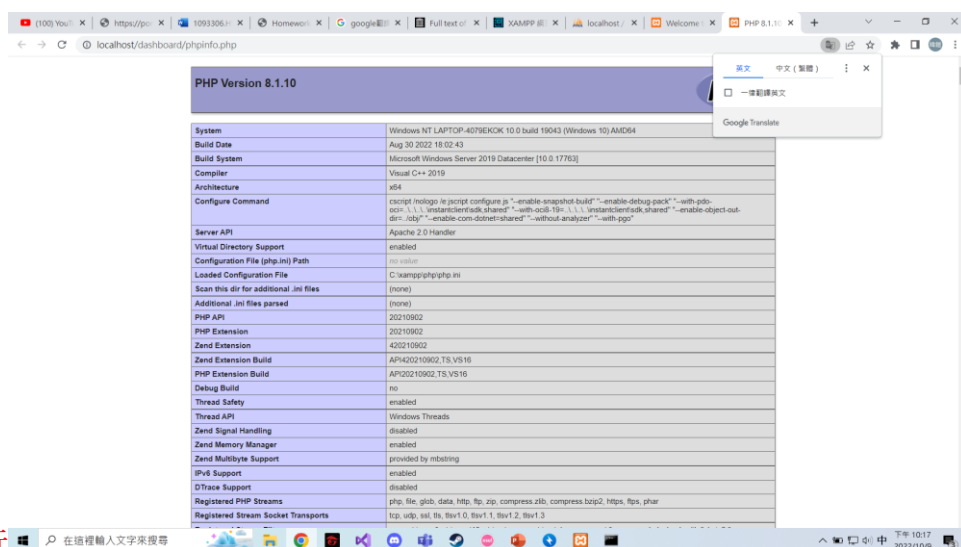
(100) YouT × | https://pc × | 1093306.h × | Homework × | google翻 × | Full text of × | XAMPP 綠 × | localhost / × | Welcome × | PHP 8.1.10 × | +

localhost/dashboard/phpinfo.php

英文 | 中文（繁體）

一律翻譯英文

Google Translate

PHP Version 8.1.10

| System | Windows NT LAPTOP-4079EKOK 10.0 build 19043 (Windows 10) AMD64 |
|---|---|
| Build Date | Aug 30 2022 18:02:43 |
| Build System | Microsoft Windows Server 2019 Datacenter [10.0.17763] |
| Compiler | Visual C++ 2019 |
| Architecture | x64 |
| Configure Command | cscript /nologo /e:jscript configure.js "--enable-snapshot-build" "--enable-debug-pack" "--with-pdo-oci=..\..\..\..\instantclient\sdk,shared" "--with-oci8-19=..\..\..\..\instantclient\sdk,shared" "--enable-object-out-dir=../obj/" "--enable-com-dotnet=shared" "--without-analyzer" "--with-pgo" |
| Server API | Apache 2.0 Handler |
| Virtual Directory Support | enabled |
| Configuration File (php.ini) Path | no value |
| Loaded Configuration File | C:\xampp\php\php.ini |
| Scan this dir for additional .ini files | (none) |
| Additional .ini files parsed | (none) |
| PHP API | 20210902 |
| PHP Extension | 20210902 |
| Zend Extension | 420210902 |
| Zend Extension Build | API420210902,TS,VS16 |
| PHP Extension Build | API20210902,TS,VS16 |
| Debug Build | no |
| Thread Safety | enabled |
| Thread API | Windows Threads |
| Zend Signal Handling | disabled |
| Zend Memory Manager | enabled |
| Zend Multibyte Support | provided by mbstring |
| IPv6 Support | enabled |
| DTrace Support | disabled |
| Registered PHP Streams | php, file, glob, data, http, ftp, zip, compress.zlib, compress.bzip2, https, ftps, phar |
| Registered Stream Socket Transports | tcp, udp, ssl, tls, tlsv1.0, tlsv1.1, tlsv1.2, tlsv1.3 |

在這裡輸入文字來搜尋

中 下午 10:17 2022/10/9